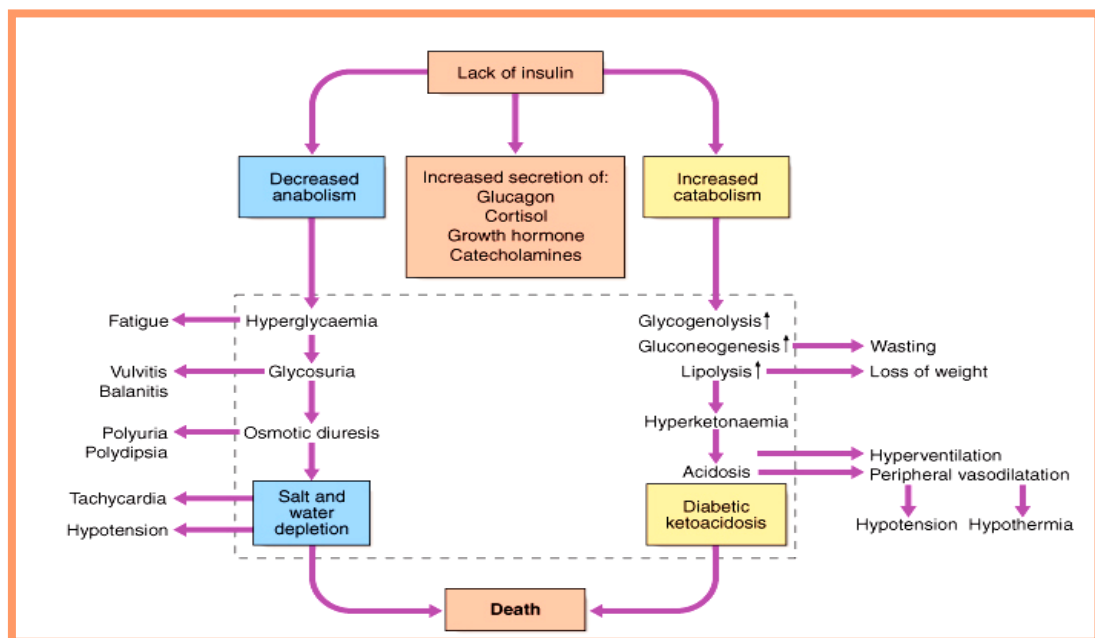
Lack of insulin

Decreased anabolism

Increased secretion of:
Glucagon
Cortisol
Growth hormone
Catecholamines

Increased catabolism

Fatigue
Hyperglycaemia

Vulvitis
Balanitis
Glycosuria

Polyuria
Polydipsia
Osmotic diuresis

Tachycardia
Hypotension
Salt and water depletion

Glycogenolysis↑
Gluconeogenesis↑
Wasting
Lipolysis↑
Loss of weight
Hyperketonaemia
Hyperventilation
Acidosis
Peripheral vasodilatation
Diabetic ketoacidosis
Hypotension
Hypothermia

Death